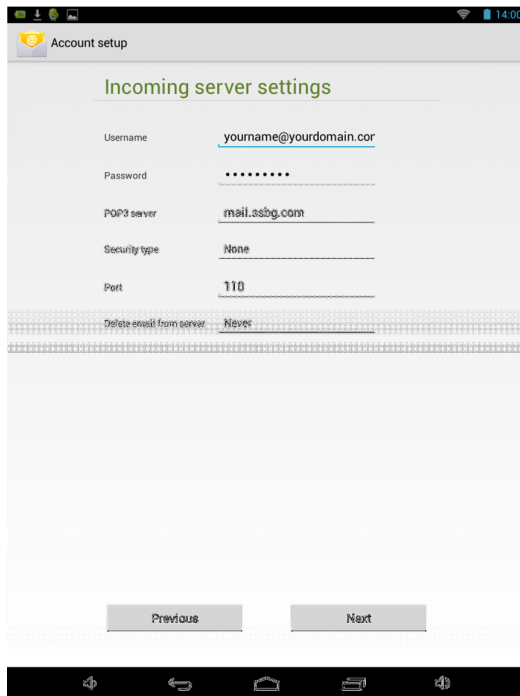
14:00

Account setup

Incoming server settings

Username
yourname@yourdomain.cor

Password
•••••••••

POP3 server
mail.ssbg.com

Security type
None

Port
110

Delete email from server
Never

Previous

Next